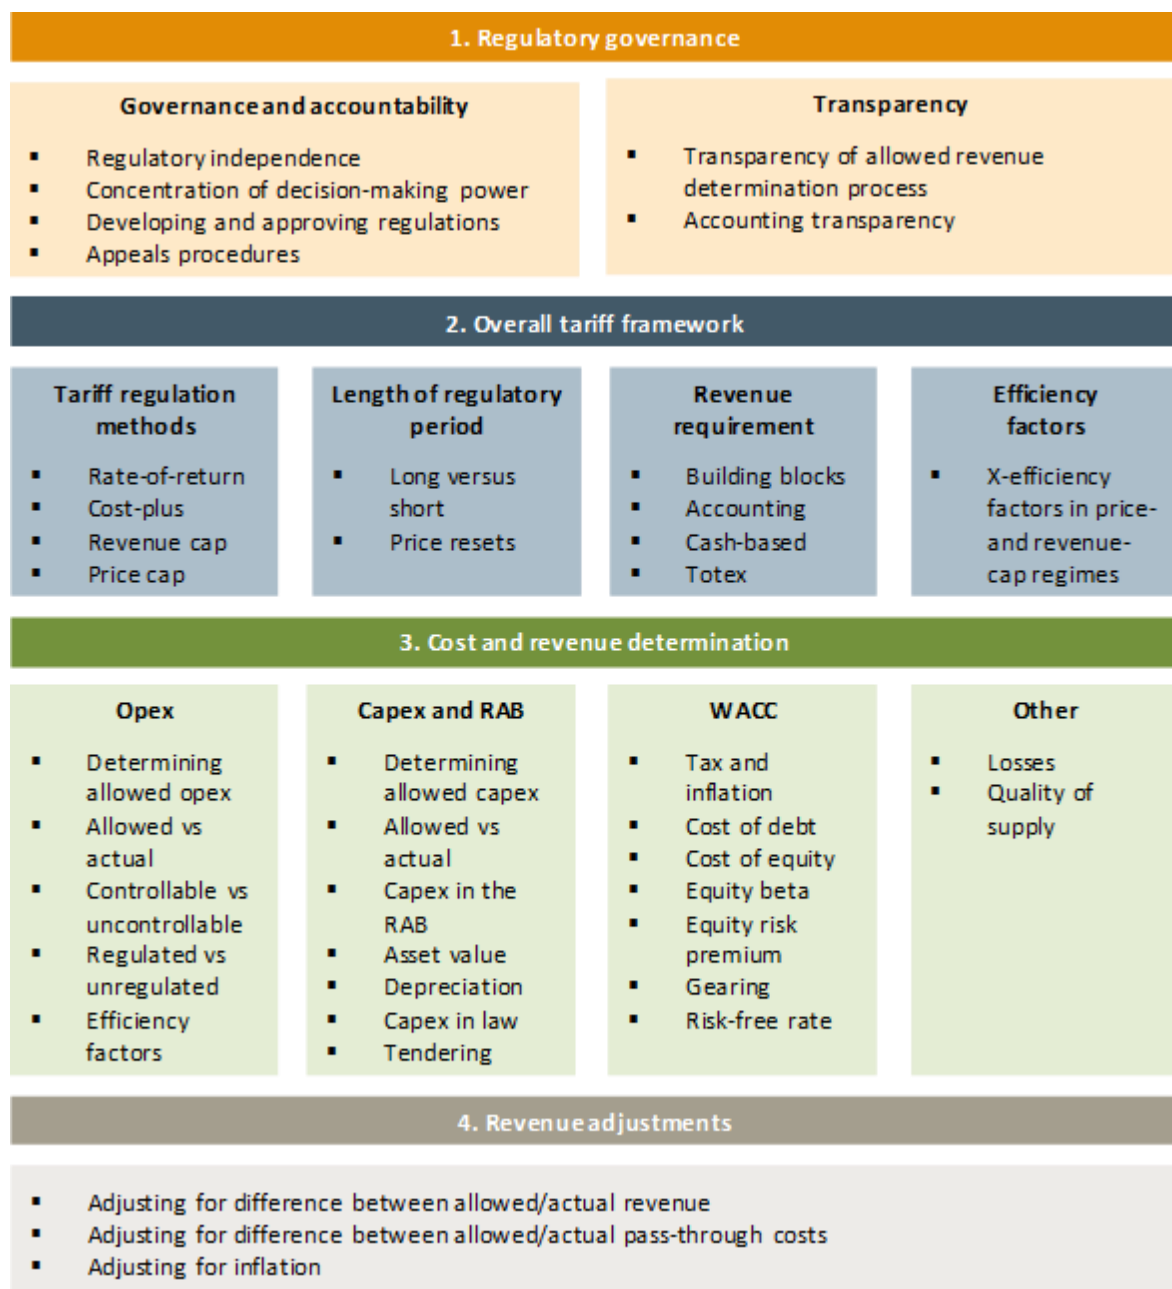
1. Regulatory governance

Governance and accountability

- Regulatory independence
- Concentration of decision-making power
- Developing and approving regulations
- Appeals procedures

Transparency

- Transparency of allowed revenue determination process
- Accounting transparency

2. Overall tariff framework

Tariff regulation methods

- Rate-of-return
- Cost-plus
- Revenue cap
- Price cap

Length of regulatory period

- Long versus short
- Price resets

Revenue requirement

- Building blocks
- Accounting
- Cash-based
- Totex

Efficiency factors

- X-efficiency factors in price- and revenue-cap regimes

3. Cost and revenue determination

Opex

- Determining allowed opex
- Allowed vs actual
- Controllable vs uncontrollable
- Regulated vs unregulated
- Efficiency factors

Capex and RAB

- Determining allowed capex
- Allowed vs actual
- Capex in the RAB
- Asset value
- Depreciation
- Capex in law
- Tendering

WACC

- Tax and inflation
- Cost of debt
- Cost of equity
- Equity beta
- Equity risk premium
- Gearing
- Risk-free rate

Other

- Losses
- Quality of supply

4. Revenue adjustments

- Adjusting for difference between allowed/actual revenue
- Adjusting for difference between allowed/actual pass-through costs
- Adjusting for inflation